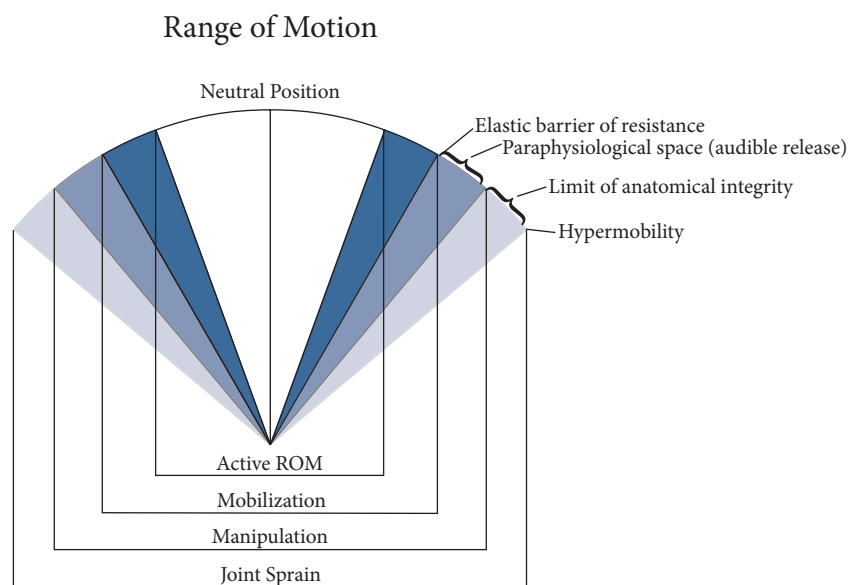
Range of Motion

Neutral Position

Elastic barrier of resistance
Paraphysiological space (audible release)
Limit of anatomical integrity
Hypermobility

Active ROM
Mobilization
Manipulation
Joint Sprain